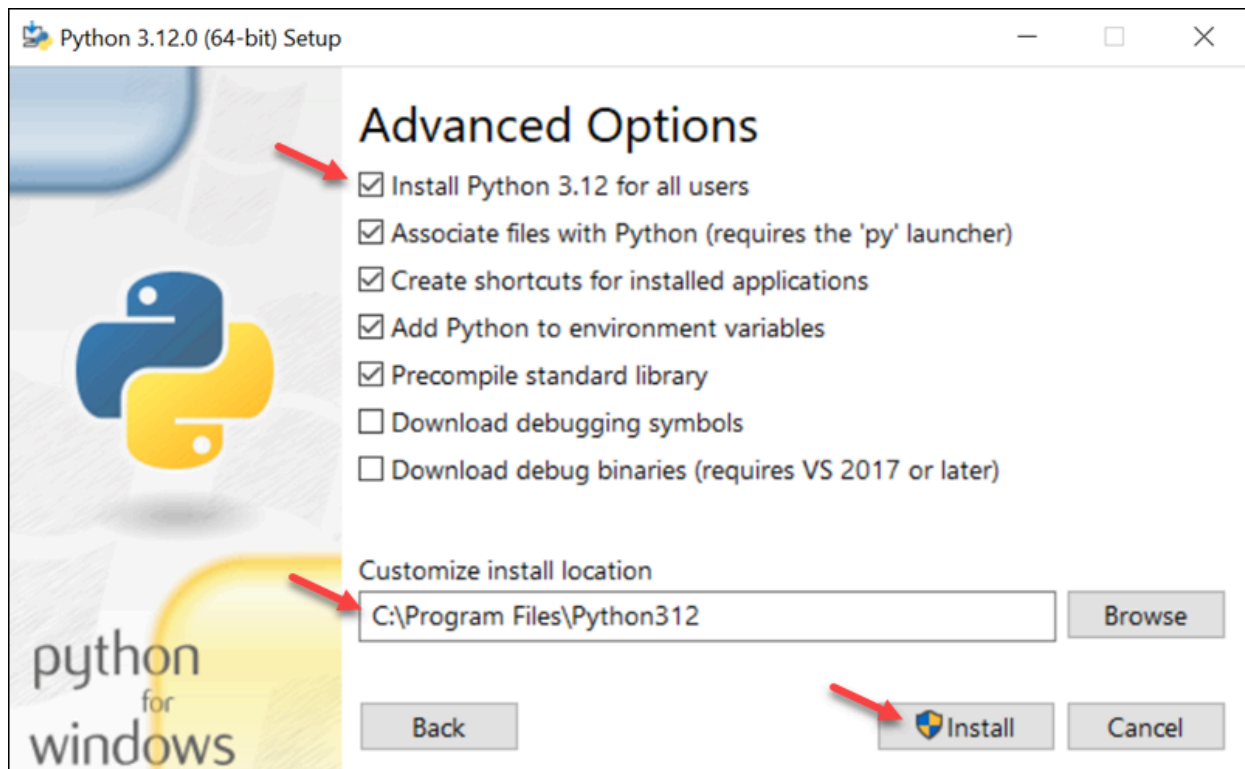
Python 3.12.0 (64-bit) Setup

Advanced Options

☑ Install Python 3.12 for all users
☑ Associate files with Python (requires the 'py' launcher)
☑ Create shortcuts for installed applications
☑ Add Python to environment variables
☑ Precompile standard library
☐ Download debugging symbols
☐ Download debug binaries (requires VS 2017 or later)

Customize install location
C:\Program Files\Python312
Browse

python for windows

Back
Install
Cancel